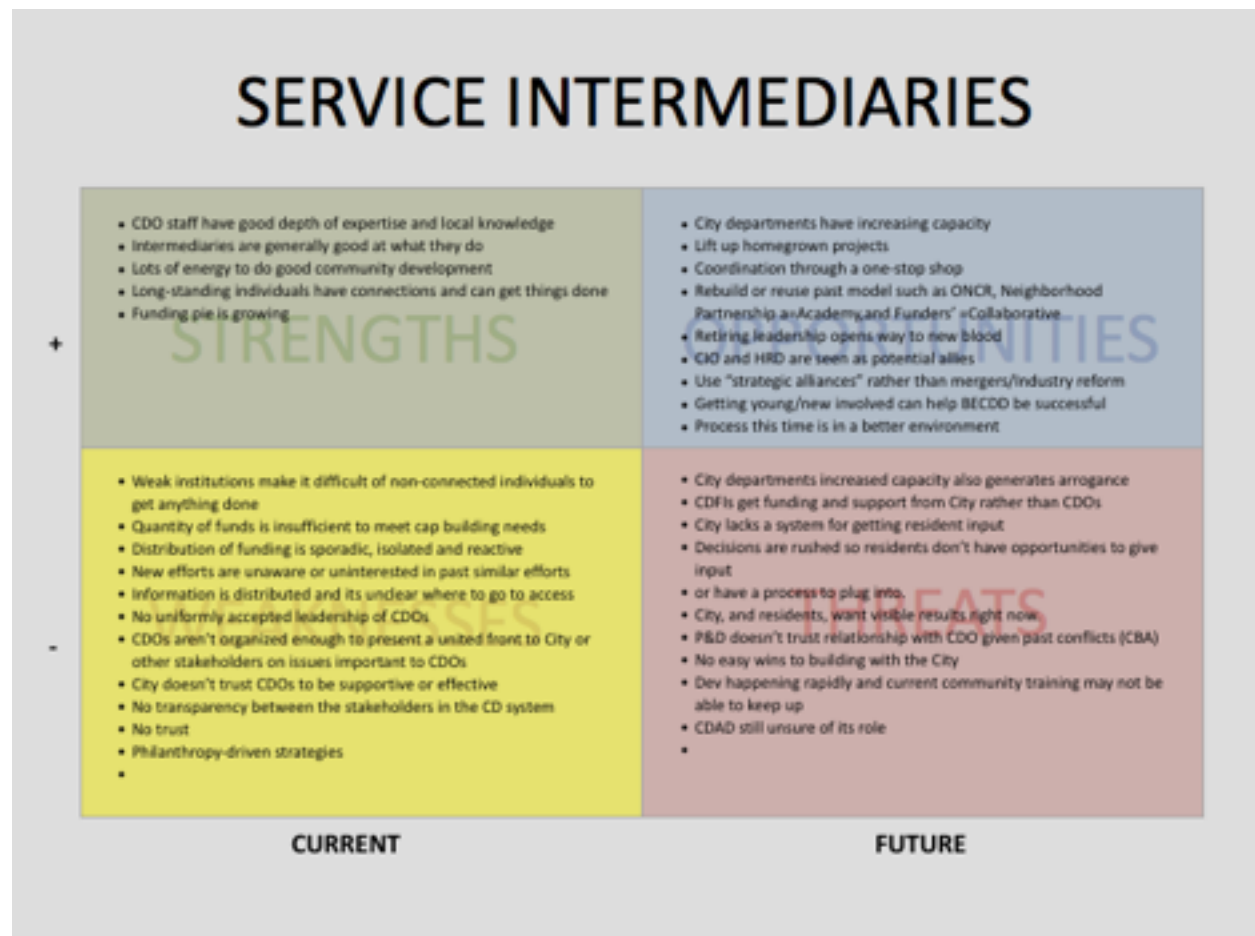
SERVICE INTERMEDIARIES

+

STRENGTHS

- CDO staff have good depth of expertise and local knowledge
- Intermediaries are generally good at what they do
- Lots of energy to do good community development
- Long-standing individuals have connections and can get things done
- Funding pie is growing

OPPORTUNITIES

- City departments have increasing capacity
- Lift up homegrown projects
- Coordination through a one-stop shop
- Rebuild or reuse past model such as ONCR, Neighborhood Partnership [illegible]Academy and Funders' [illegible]Collaborative
- Retiring leadership opens way to new blood
- CIO and HRD are seen as potential allies
- Use "strategic alliances" rather than mergers/Industry reform
- Getting young/new involved can help BECDD be successful
- Process this time is in a better environment

-

WEAKNESSES

- Weak institutions make it difficult of non-connected individuals to get anything done
- Quantity of funds is insufficient to meet cap building needs
- Distribution of funding is sporadic, isolated and reactive
- New efforts are unaware or uninterested in past similar efforts
- Information is distributed and its unclear where to go to access
- No uniformly accepted leadership of CDOs
- CDOs aren't organized enough to present a united front to City or other stakeholders on issues important to CDOs
- City doesn't trust CDOs to be supportive or effective
- No transparency between the stakeholders in the CD system
- No trust
- Philanthropy-driven strategies
-

THREATS

- City departments increased capacity also generates arrogance
- CDFIs get funding and support from City rather than CDOs
- City lacks a system for getting resident input
- Decisions are rushed so residents don't have opportunities to give input
- or have a process to plug into.
- City, and residents, want visible results right now
- P&D doesn't trust relationship with CDO given past conflicts (CBA)
- No easy wins to building with the City
- Dev happening rapidly and current community training may not be able to keep up
- CDAD still unsure of its role
-

CURRENT

FUTURE